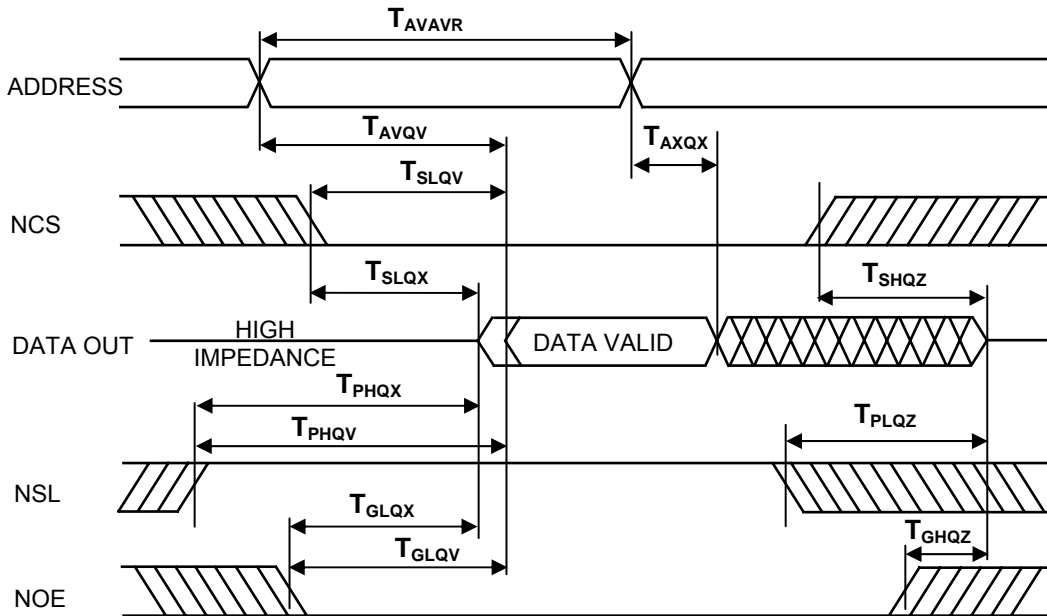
$T_{AVAVR}$

ADDRESS

$T_{AVQV}$

$T_{AXQX}$

$T_{SLQV}$

NCS

$T_{SLQX}$

$T_{SHQZ}$

DATA OUT

HIGH IMPEDANCE

DATA VALID

$T_{PHQX}$

$T_{PHQV}$

$T_{PLQZ}$

NSL

$T_{GLQX}$

$T_{GLQV}$

$T_{GHQZ}$

NOE